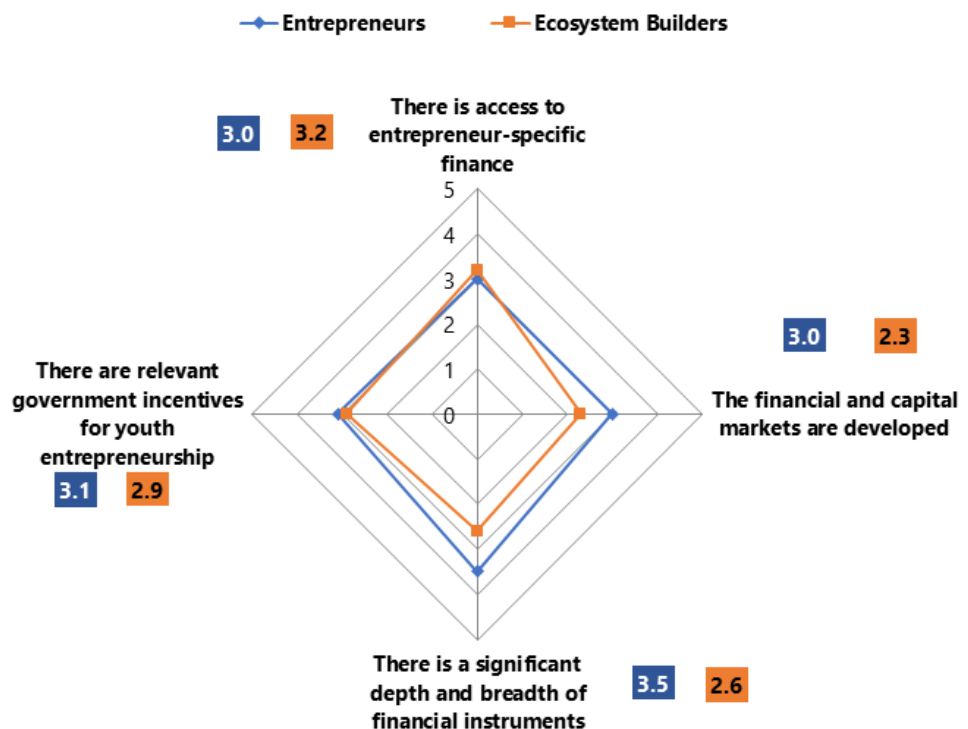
Entrepreneurs
Ecosystem Builders

3.0
3.2
There is access to entrepreneur-specific finance

5
4
3
2
1
0

3.0
2.3
The financial and capital markets are developed

There are relevant government incentives for youth entrepreneurship
3.1
2.9

There is a significant depth and breadth of financial instruments
3.5
2.6